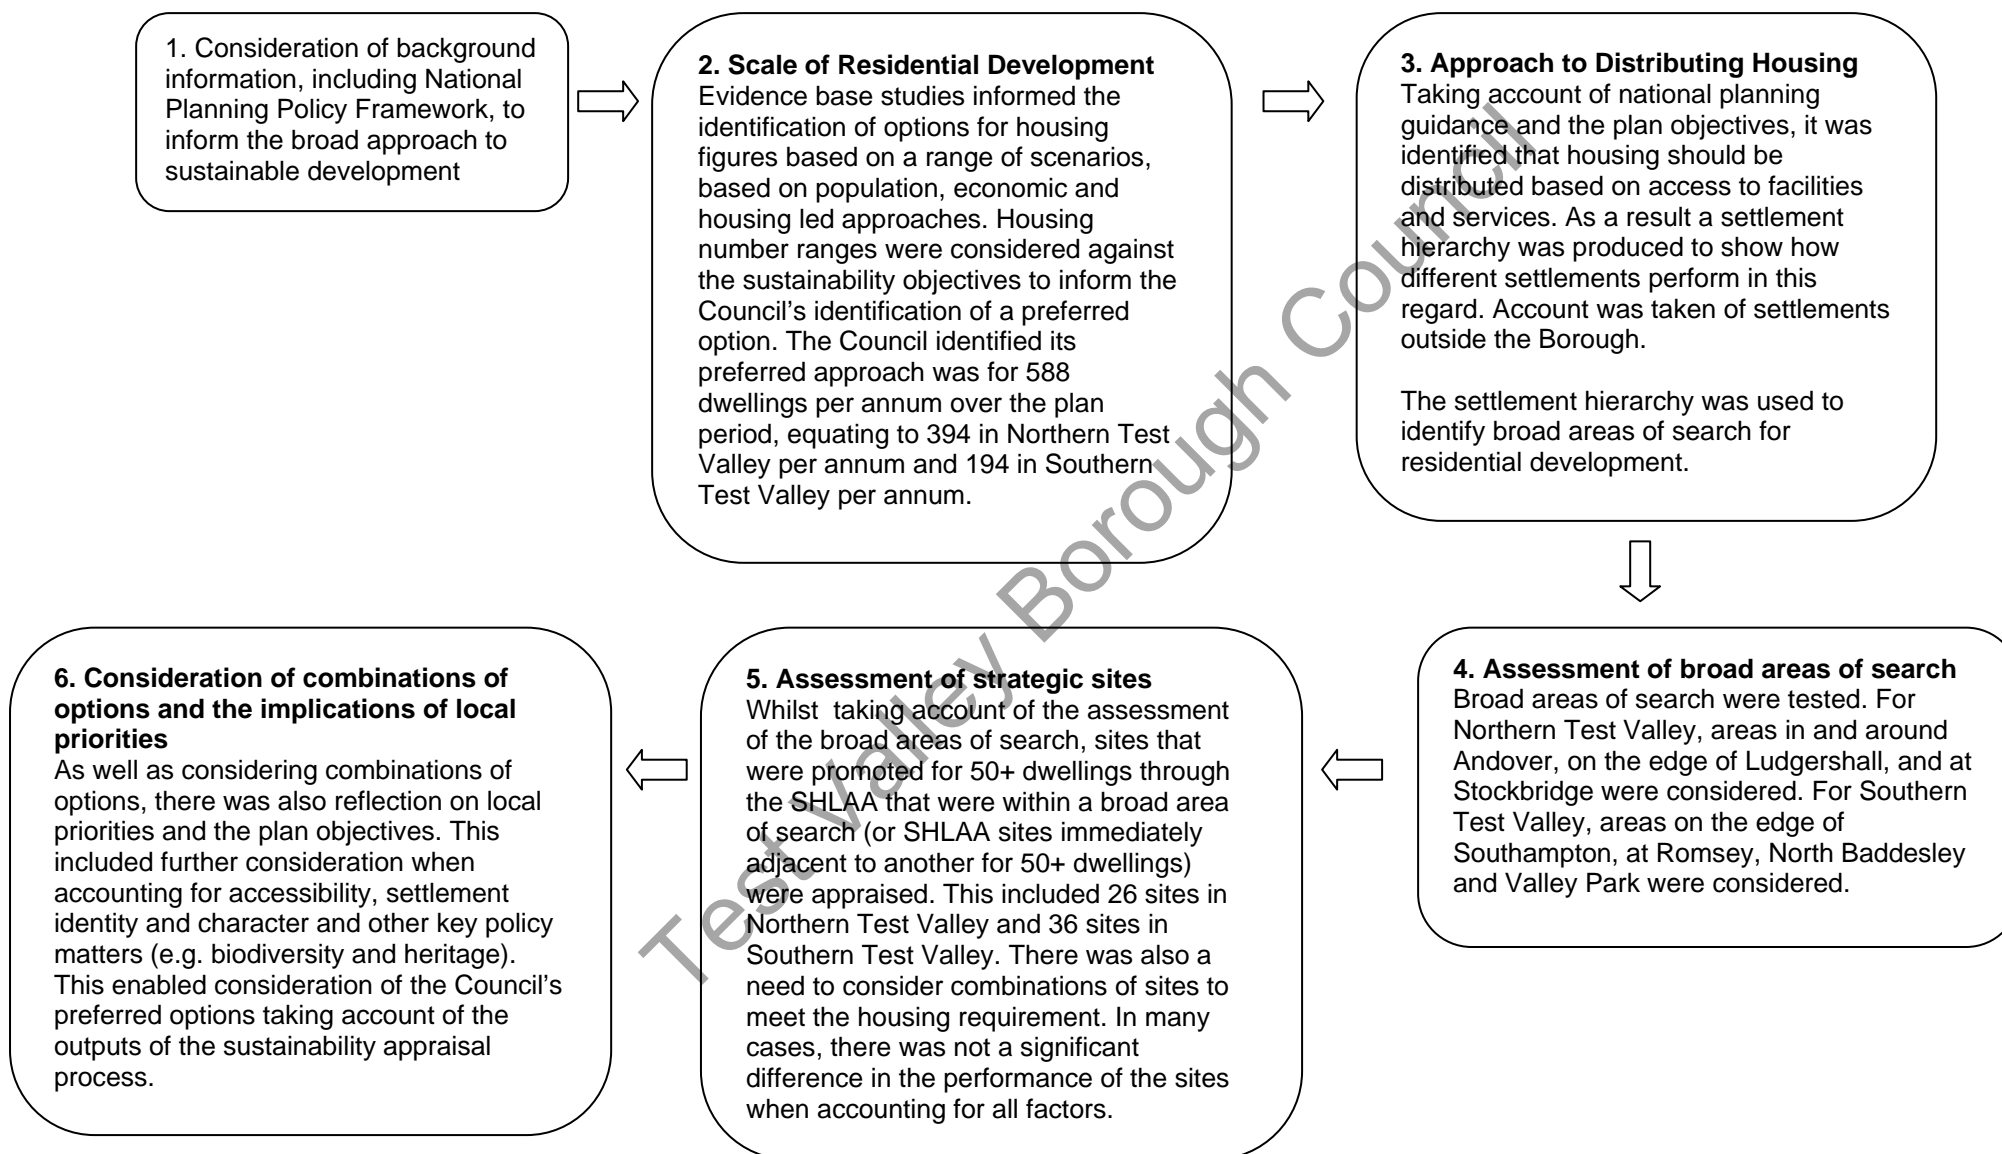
1. Consideration of background information, including National Planning Policy Framework, to inform the broad approach to sustainable development

**2. Scale of Residential Development**
Evidence base studies informed the identification of options for housing figures based on a range of scenarios, based on population, economic and housing led approaches. Housing number ranges were considered against the sustainability objectives to inform the Council's identification of a preferred option. The Council identified its preferred approach was for 588 dwellings per annum over the plan period, equating to 394 in Northern Test Valley per annum and 194 in Southern Test Valley per annum.

**3. Approach to Distributing Housing**
Taking account of national planning guidance and the plan objectives, it was identified that housing should be distributed based on access to facilities and services. As a result a settlement hierarchy was produced to show how different settlements perform in this regard. Account was taken of settlements outside the Borough.

The settlement hierarchy was used to identify broad areas of search for residential development.

**4. Assessment of broad areas of search**
Broad areas of search were tested. For Northern Test Valley, areas in and around Andover, on the edge of Ludgershall, and at Stockbridge were considered. For Southern Test Valley, areas on the edge of Southampton, at Romsey, North Baddesley and Valley Park were considered.

**5. Assessment of strategic sites**
Whilst taking account of the assessment of the broad areas of search, sites that were promoted for 50+ dwellings through the SHLAA that were within a broad area of search (or SHLAA sites immediately adjacent to another for 50+ dwellings) were appraised. This included 26 sites in Northern Test Valley and 36 sites in Southern Test Valley. There was also a need to consider combinations of sites to meet the housing requirement. In many cases, there was not a significant difference in the performance of the sites when accounting for all factors.

**6. Consideration of combinations of options and the implications of local priorities**
As well as considering combinations of options, there was also reflection on local priorities and the plan objectives. This included further consideration when accounting for accessibility, settlement identity and character and other key policy matters (e.g. biodiversity and heritage). This enabled consideration of the Council's preferred options taking account of the outputs of the sustainability appraisal process.

Test Valley Borough Council